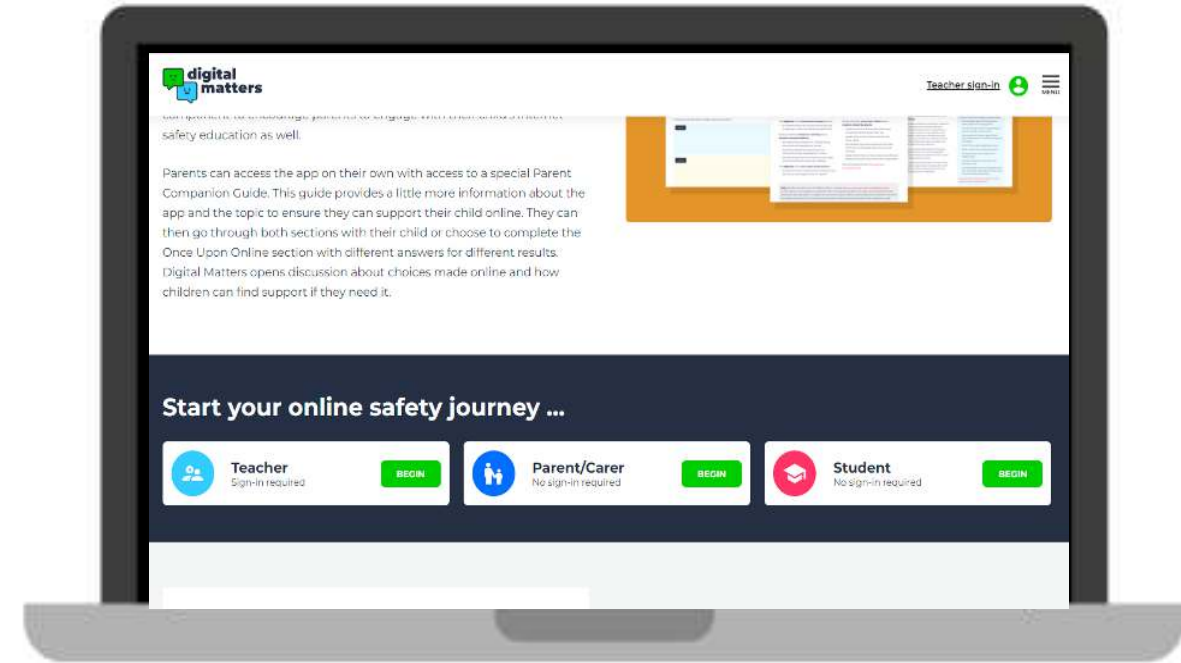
digital matters

Teacher sign-in

MENU

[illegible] safety education as well.

Parents can access the app on their own with access to a special Parent Companion Guide. This guide provides a little more information about the app and the topic to ensure they can support their child online. They can then go through both sections with their child or choose to complete the Once Upon Online section with different answers for different results. Digital Matters opens discussion about choices made online and how children can find support if they need it.

Start your online safety journey ...

Teacher
Sign-in required
BEGIN

Parent/Carer
No sign-in required
BEGIN

Student
No sign-in required
BEGIN